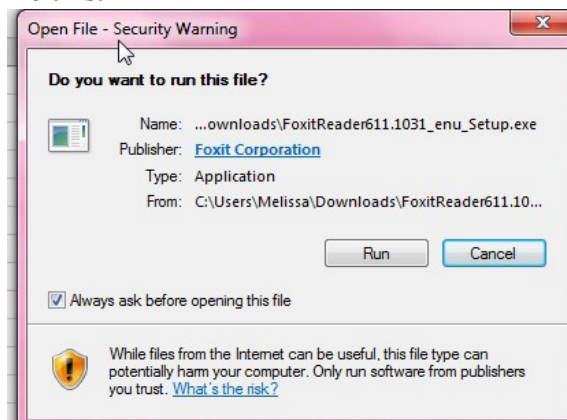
Open File - Security Warning

Do you want to run this file?

Name: ...ownloads\FoxitReader611.1031_enu_Setup.exe
Publisher: Foxit Corporation
Type: Application
From: C:\Users\Melissa\Downloads\FoxitReader611.10...

Run Cancel

Always ask before opening this file

While files from the Internet can be useful, this file type can potentially harm your computer. Only run software from publishers you trust. What's the risk?